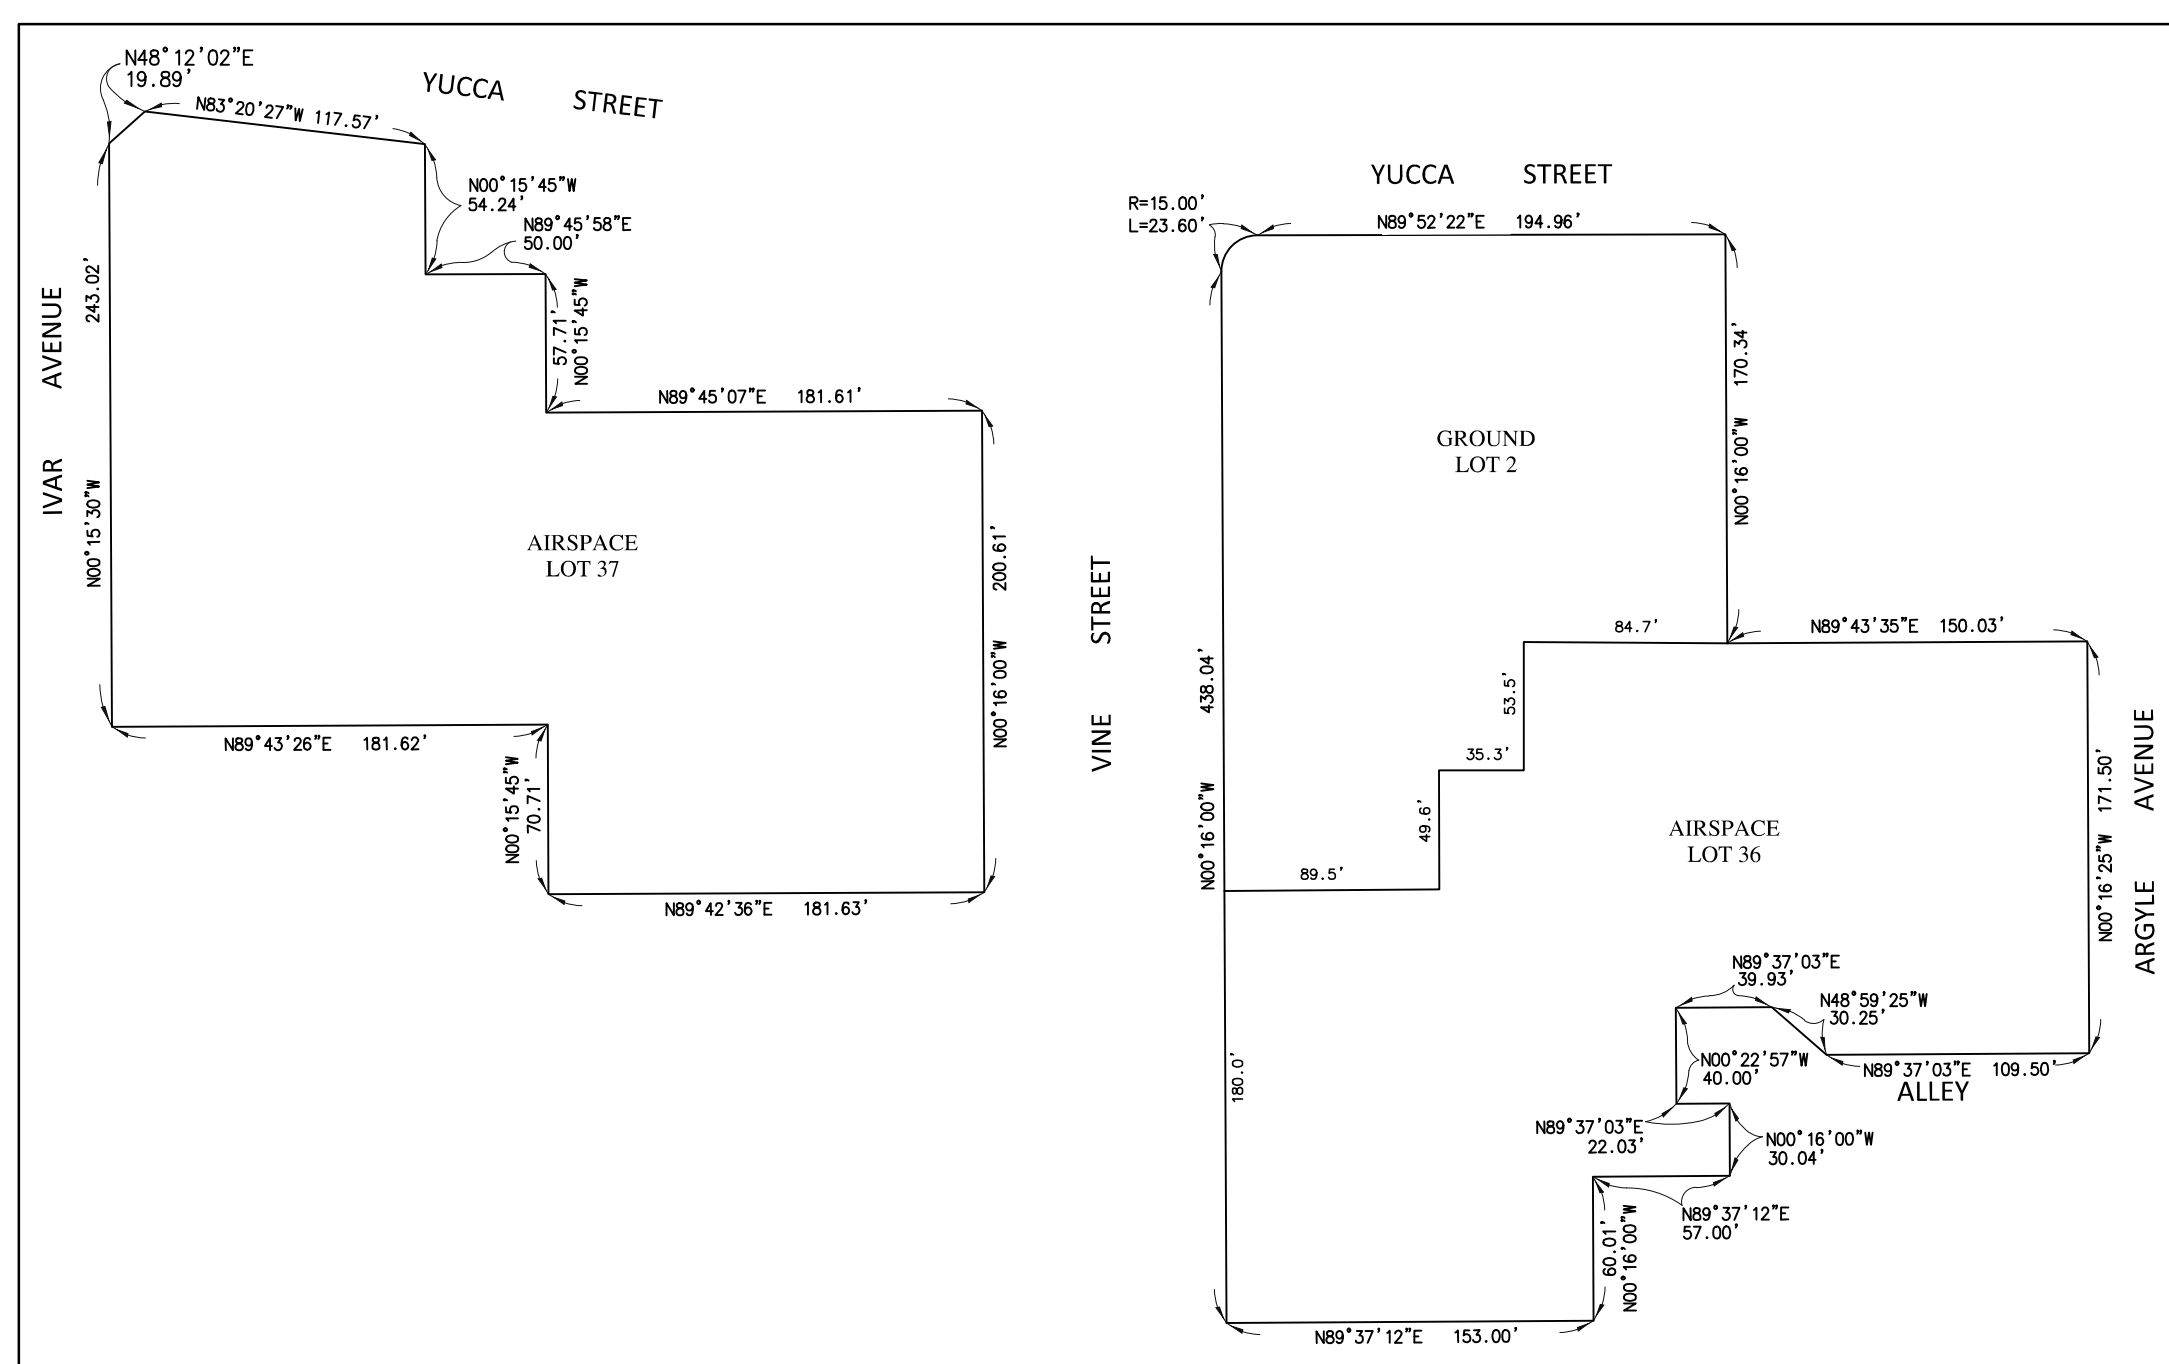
N48°12'02"E
19.89'

N83°20'27"W 117.57'

YUCCA STREET

N00°15'45"W
54.24'

N89°45'58"E
50.00'

IVAR AVENUE

243.02'

57.71'
N00°15'45"W

N89°45'07"E 181.61'

AIRSPACE
LOT 37

N00°15'30"W

200.61'
N00°16'00"W

N89°43'26"E 181.62'

N00°15'45"W
70.71'

N89°42'36"E 181.63'

VINE STREET

YUCCA STREET

R=15.00'
L=23.60'

N89°52'22"E 194.96'

170.34'
N00°16'00"W

GROUND
LOT 2

84.7'

N89°43'35"E 150.03'

53.5'

35.3'

438.04'
N00°16'00"W

49.6'

AIRSPACE
LOT 36

89.5'

171.50'
N00°16'25"W

ARGYLE AVENUE

N89°37'03"E
39.93'

N48°59'25"W
30.25'

N00°22'57"W
40.00'

N89°37'03"E 109.50'

ALLEY

180.0'

N89°37'03"E
22.03'

N00°16'00"W
30.04'

N89°37'12"E
57.00'

60.01'
N00°16'00"W

N89°37'12"E 153.00'